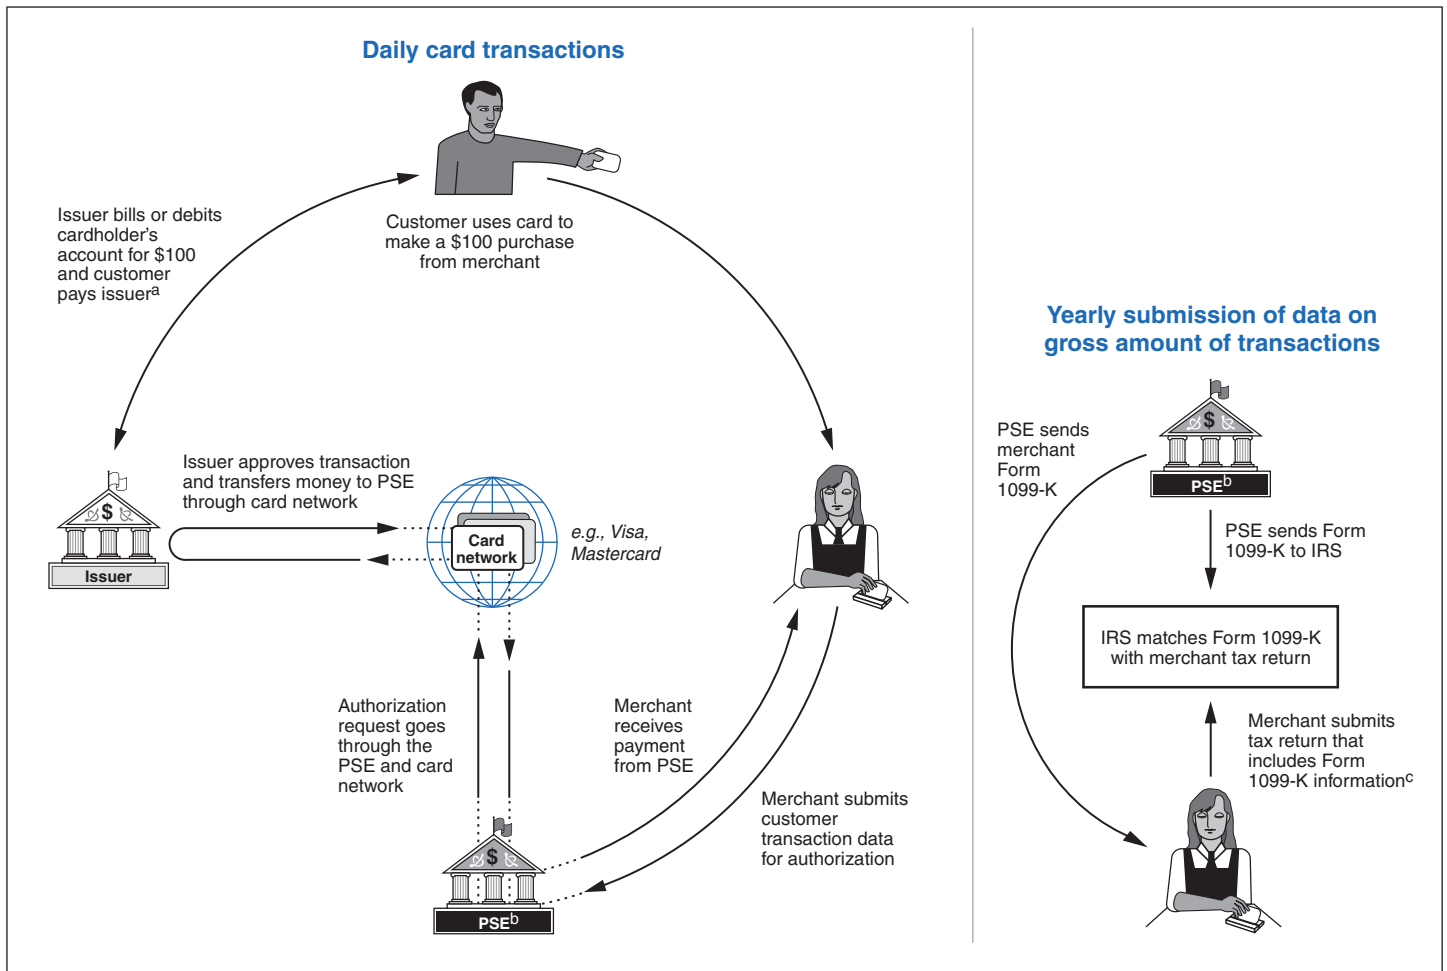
Daily card transactions

Customer uses card to make a \$100 purchase from merchant

Issuer bills or debits cardholder's account for \$100 and customer pays issuer$^a$

Issuer

Issuer approves transaction and transfers money to PSE through card network

Card network

e.g., Visa, Mastercard

Authorization request goes through the PSE and card network

Merchant receives payment from PSE

Merchant submits customer transaction data for authorization

$

PSE$^b$

Yearly submission of data on gross amount of transactions

PSE sends merchant Form 1099-K

$

PSE$^b$

PSE sends Form 1099-K to IRS

IRS matches Form 1099-K with merchant tax return

Merchant submits tax return that includes Form 1099-K information$^c$